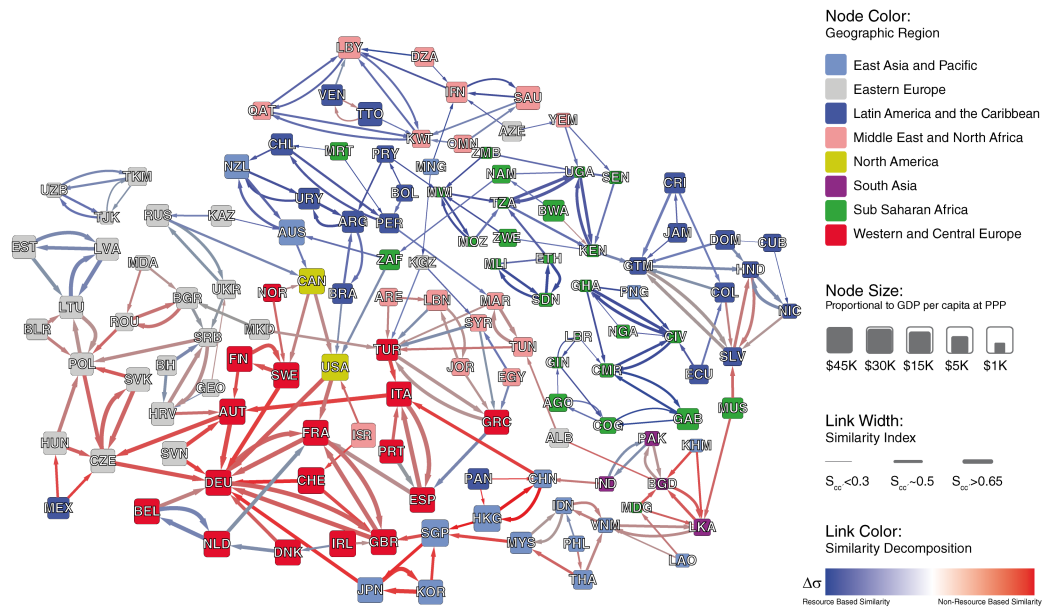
LBY
DZA
IRN
SAU
QAT
VEN
TTO
YEM
AZE
KWT
OMN
CHL
MRT
PRY
ZMB
MNG
NZL
BOL
NAM
UGA
SEN
URY
MWI
UZB
TKM
TJK
RUS
KAZ
AUS
ARG
PER
TZA
BWA
CRI
JAM
MOZ
ZWE
KEN
DOM
CUB
ZAF
KGZ
MLI
ETH
GTM
HND
EST
LVA
MDA
CAN
SDN
UKR
NOR
BRA
ARE
LBN
MAR
GHA
PNG
COL
LTU
BGR
NIC
ROU
MKD
SYR
TUN
BLR
SRB
TUR
LBR
NGA
CIV
POL
BIH
JOR
FIN
USA
EGY
GIN
SVK
SWE
GEO
CMR
ECU
SLV
ITA
HRV
AGO
AUT
MUS
GAB
GRC
COG
FRA
ISR
ALB
PAK
HUN
KHM
SVN
PRT
CZE
DEU
CHE
PAN
CHN
IND
BGD
ESP
MEX
BEL
MDG
HKG
IDN
VNM
LKA
NLD
IRL
GBR
SGP
MYS
PHL
LAO
DNK
THA
JPN
KOR

Node Color:
Geographic Region
East Asia and Pacific
Eastern Europe
Latin America and the Caribbean
Middle East and North Africa
North America
South Asia
Sub Saharan Africa
Western and Central Europe

Node Size:
Proportional to GDP per capita at PPP
$45K $30K $15K $5K $1K

Link Width:
Similarity Index
$S_{cc}<0.3$ $S_{cc}\sim0.5$ $S_{cc}>0.65$

Link Color:
Similarity Decomposition
$\Delta\sigma$
Resource Based Similarity
Non-Resource Based Similarity